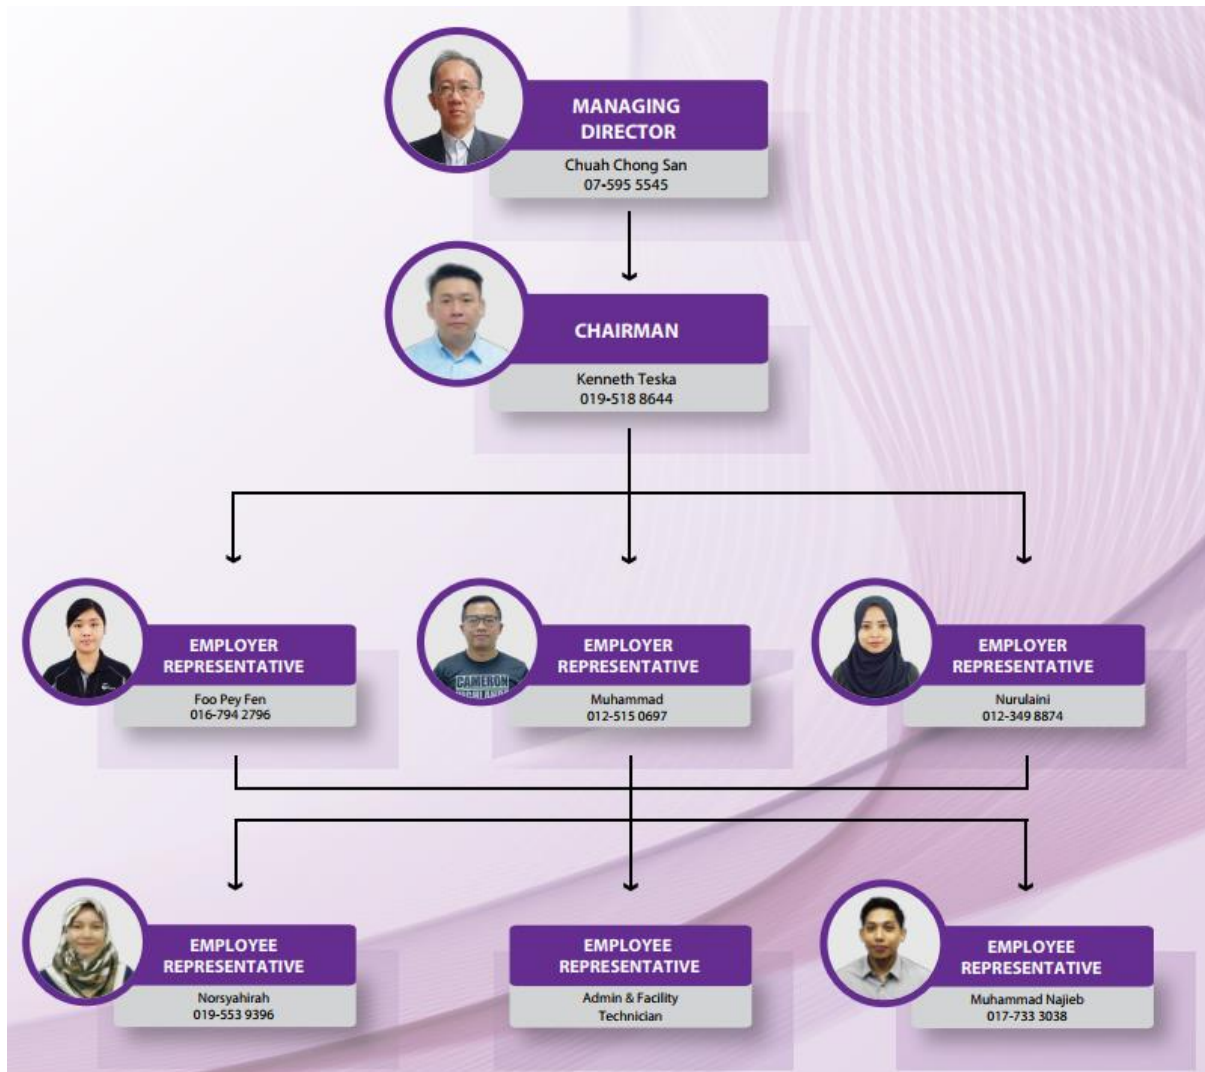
MANAGING DIRECTOR
Chuah Chong San
07-595 5545

CHAIRMAN
Kenneth Teska
019-518 8644

EMPLOYER REPRESENTATIVE
Foo Pey Fen
016-794 2796

EMPLOYER REPRESENTATIVE
Muhammad
012-515 0697

EMPLOYER REPRESENTATIVE
Nurulaini
012-349 8874

EMPLOYEE REPRESENTATIVE
Norsyahirah
019-553 9396

EMPLOYEE REPRESENTATIVE
Admin & Facility Technician

EMPLOYEE REPRESENTATIVE
Muhammad Najieb
017-733 3038